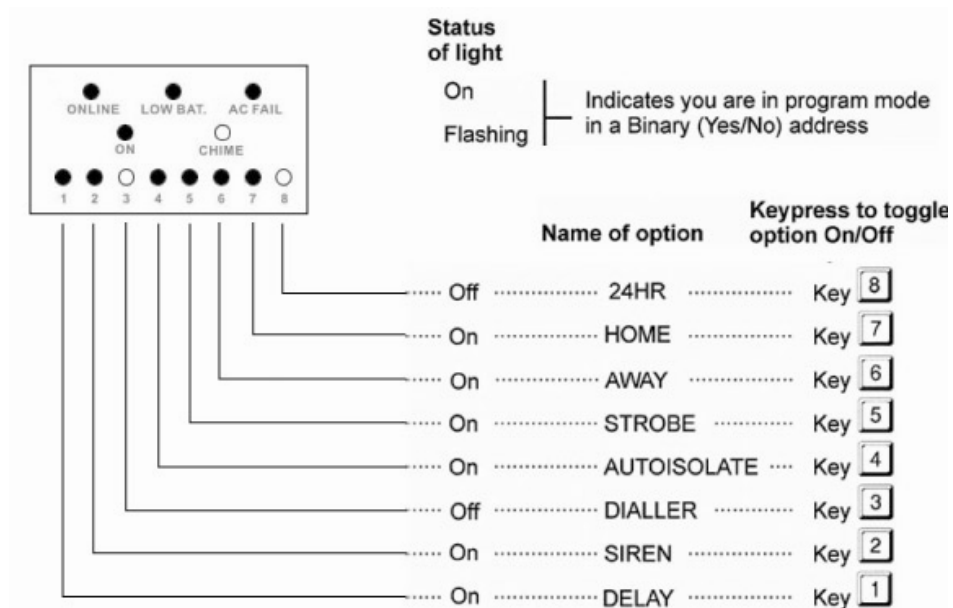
ONLINE LOW BAT. AC FAIL
ON CHIME
1 2 3 4 5 6 7 8

Status of light

On
Flashing

Indicates you are in program mode in a Binary (Yes/No) address

Name of option

Keypress to toggle option On/Off

Off 24HR Key 8
On HOME Key 7
On AWAY Key 6
On STROBE Key 5
On AUTOISOLATE Key 4
Off DIALLER Key 3
On SIREN Key 2
On DELAY Key 1